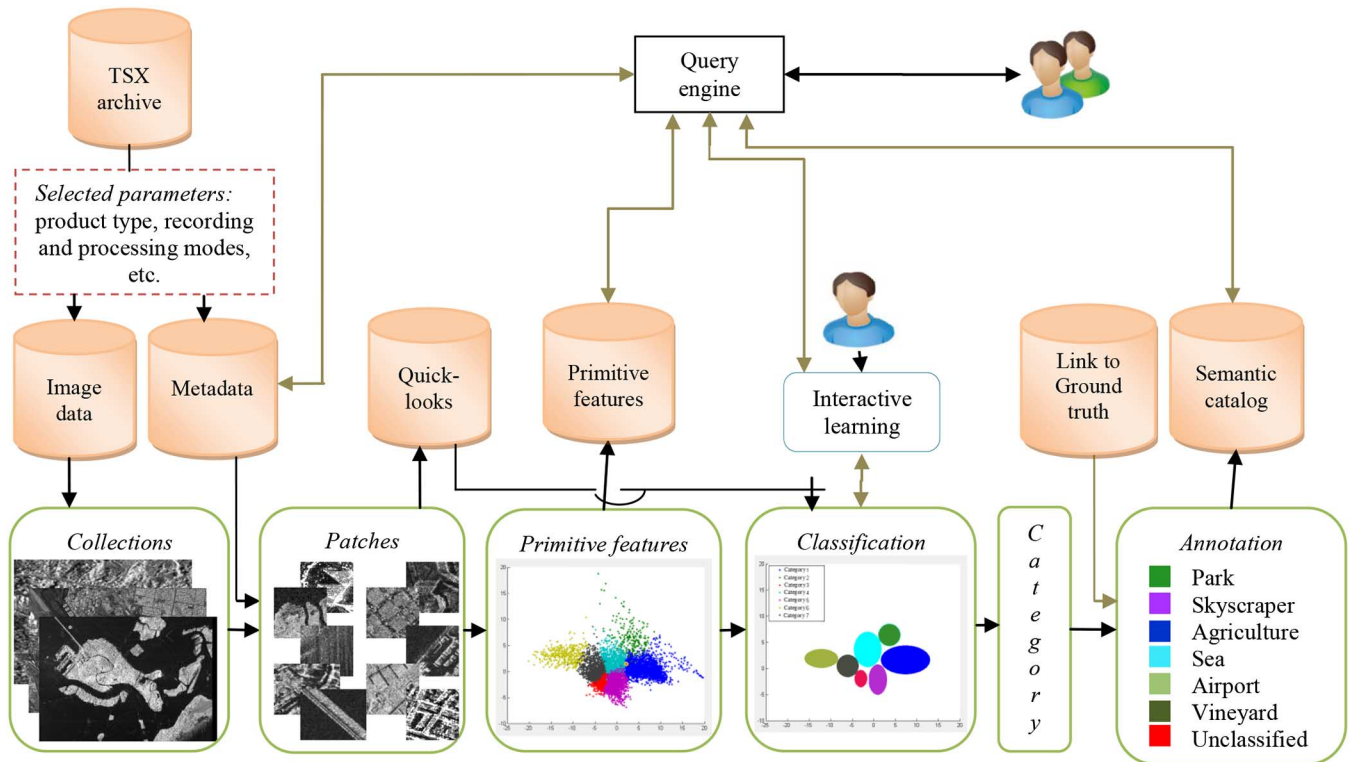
TSX archive

Query engine

*Selected parameters:* product type, recording and processing modes, etc.

Image data

Metadata

Quick-looks

Primitive features

Interactive learning

Link to Ground truth

Semantic catalog

*Collections*

*Patches*

*Primitive features*

*Classification*

Category 1
Category 2
Category 3
Category 4
Category 5
Category 6
Category 7

C
a
t
e
g
o
r
y

*Annotation*

Park
Skyscraper
Agriculture
Sea
Airport
Vineyard
Unclassified